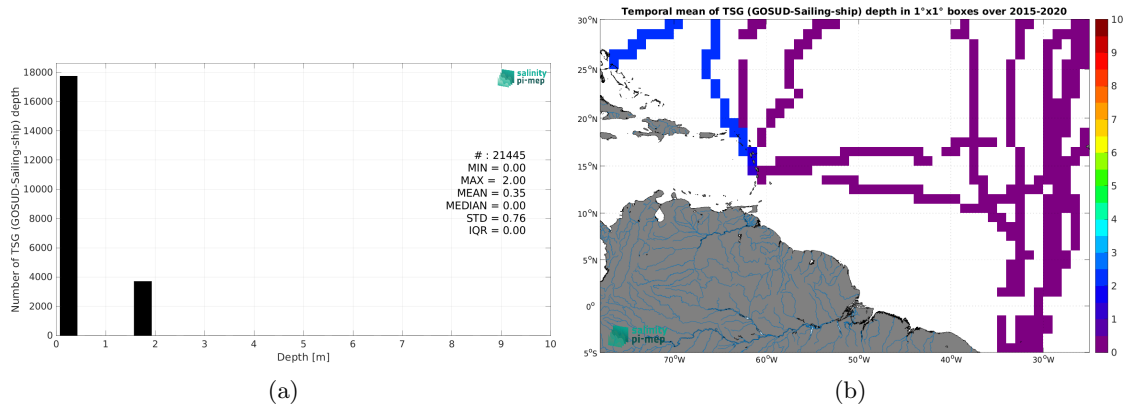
salinity pi-mep

Number of TSG (GOSUD-Sailing-ship) depth

18000
16000
14000
12000
10000
8000
6000
4000
2000
0

# : 21445
MIN = 0.00
MAX = 2.00
MEAN = 0.35
MEDIAN = 0.00
STD = 0.76
IQR = 0.00

0 1 2 3 4 5 6 7 8 9 10
Depth [m]

(a)

Temporal mean of TSG (GOSUD-Sailing-ship) depth in 1°x1° boxes over 2015-2020

30°N
25°N
20°N
15°N
10°N
5°N
0°
5°S

70°W 60°W 50°W 40°W 30°W

salinity pi-mep

10
9
8
7
6
5
4
3
2
1
0

(b)